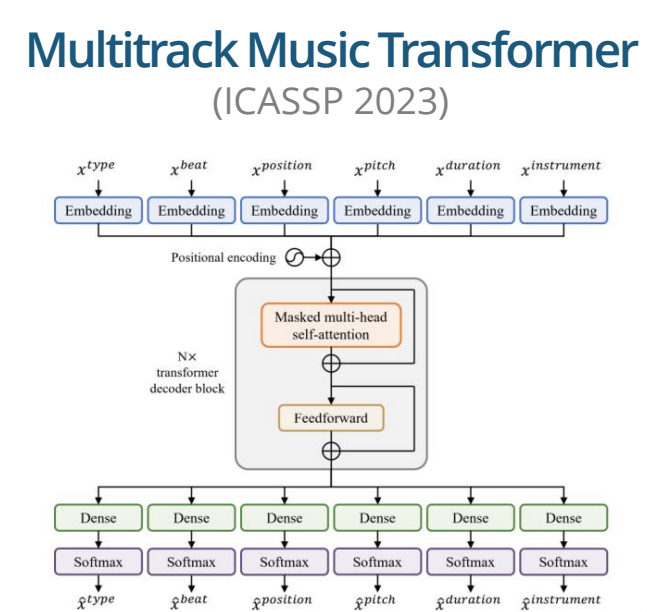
Multitrack Music Transformer
(ICASSP 2023)

$x^{type}$ $x^{beat}$ $x^{position}$ $x^{pitch}$ $x^{duration}$ $x^{instrument}$

Embedding Embedding Embedding Embedding Embedding Embedding

Positional encoding

Masked multi-head self-attention

N× transformer decoder block

Feedforward

Dense Dense Dense Dense Dense Dense

Softmax Softmax Softmax Softmax Softmax Softmax

$\hat{x}^{type}$ $\hat{x}^{beat}$ $\hat{x}^{position}$ $\hat{x}^{pitch}$ $\hat{x}^{duration}$ $\hat{x}^{instrument}$